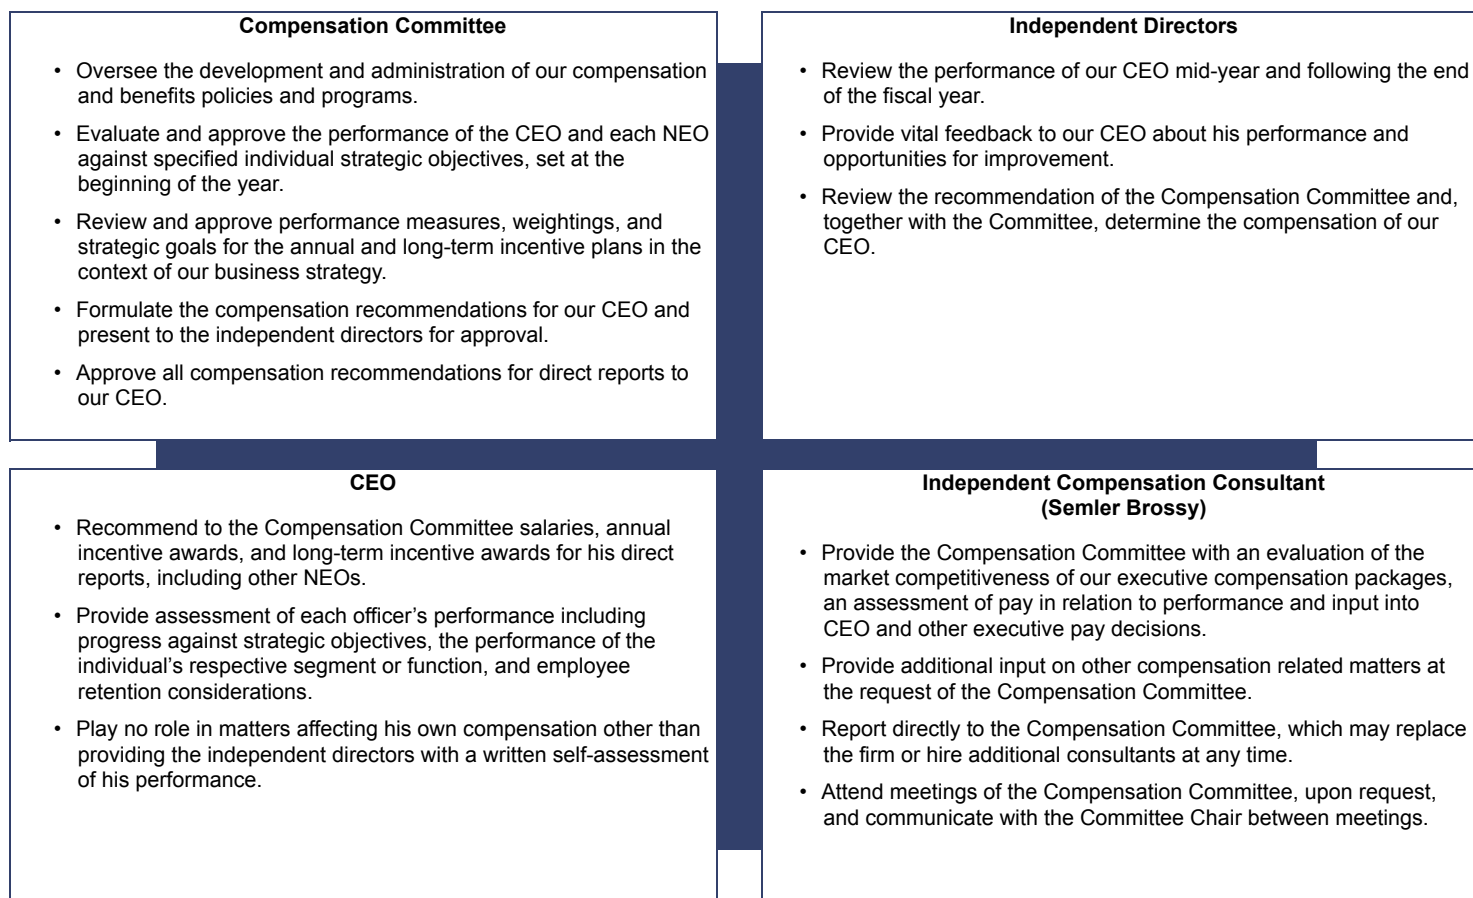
**Compensation Committee**

- Oversee the development and administration of our compensation and benefits policies and programs.
- Evaluate and approve the performance of the CEO and each NEO against specified individual strategic objectives, set at the beginning of the year.
- Review and approve performance measures, weightings, and strategic goals for the annual and long-term incentive plans in the context of our business strategy.
- Formulate the compensation recommendations for our CEO and present to the independent directors for approval.
- Approve all compensation recommendations for direct reports to our CEO.

**Independent Directors**

- Review the performance of our CEO mid-year and following the end of the fiscal year.
- Provide vital feedback to our CEO about his performance and opportunities for improvement.
- Review the recommendation of the Compensation Committee and, together with the Committee, determine the compensation of our CEO.

**CEO**

- Recommend to the Compensation Committee salaries, annual incentive awards, and long-term incentive awards for his direct reports, including other NEOs.
- Provide assessment of each officer's performance including progress against strategic objectives, the performance of the individual's respective segment or function, and employee retention considerations.
- Play no role in matters affecting his own compensation other than providing the independent directors with a written self-assessment of his performance.

**Independent Compensation Consultant (Semler Brossy)**

- Provide the Compensation Committee with an evaluation of the market competitiveness of our executive compensation packages, an assessment of pay in relation to performance and input into CEO and other executive pay decisions.
- Provide additional input on other compensation related matters at the request of the Compensation Committee.
- Report directly to the Compensation Committee, which may replace the firm or hire additional consultants at any time.
- Attend meetings of the Compensation Committee, upon request, and communicate with the Committee Chair between meetings.